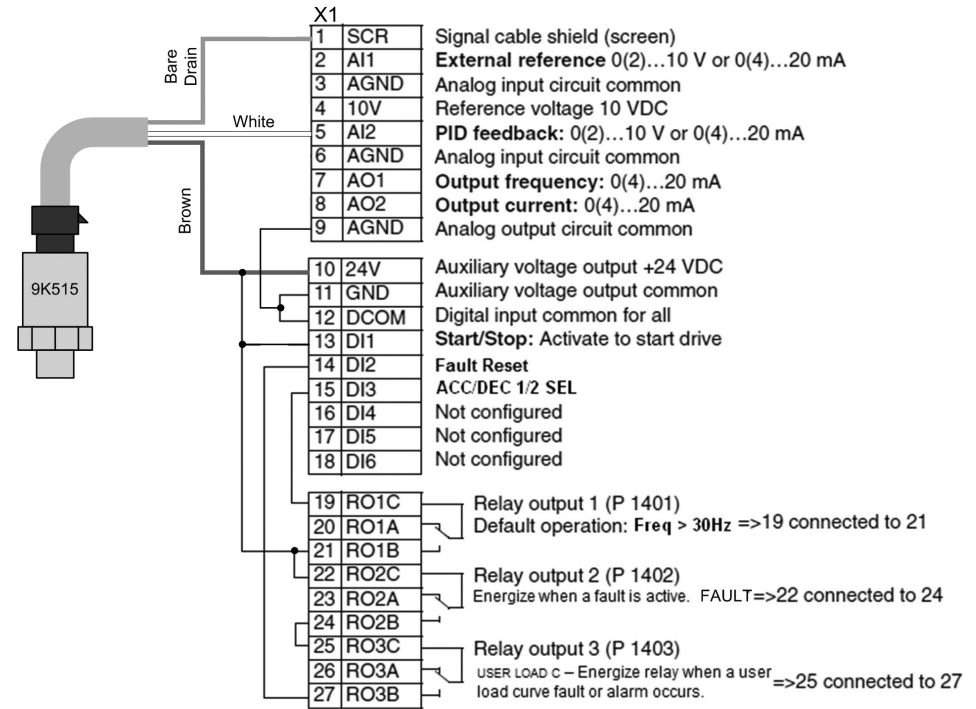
X1

Bare Drain

White

Brown

9K515

| | | |
|---|---|---|
| 1 | SCR | Signal cable shield (screen) |
| 2 | AI1 | **External reference** 0(2)…10 V or 0(4)…20 mA |
| 3 | AGND | Analog input circuit common |
| 4 | 10V | Reference voltage 10 VDC |
| 5 | AI2 | **PID feedback:** 0(2)…10 V or 0(4)…20 mA |
| 6 | AGND | Analog input circuit common |
| 7 | AO1 | **Output frequency:** 0(4)…20 mA |
| 8 | AO2 | **Output current:** 0(4)…20 mA |
| 9 | AGND | Analog output circuit common |
| 10 | 24V | Auxiliary voltage output +24 VDC |
| 11 | GND | Auxiliary voltage output common |
| 12 | DCOM | Digital input common for all |
| 13 | DI1 | **Start/Stop:** Activate to start drive |
| 14 | DI2 | **Fault Reset** |
| 15 | DI3 | **ACC/DEC 1/2 SEL** |
| 16 | DI4 | Not configured |
| 17 | DI5 | Not configured |
| 18 | DI6 | Not configured |
| 19 | RO1C | |
| 20 | RO1A | |
| 21 | RO1B | |
| 22 | RO2C | |
| 23 | RO2A | |
| 24 | RO2B | |
| 25 | RO3C | |
| 26 | RO3A | |
| 27 | RO3B | |

Relay output 1 (P 1401)
Default operation: **Freq > 30Hz** =>19 connected to 21

Relay output 2 (P 1402)
Energize when a fault is active. FAULT=>22 connected to 24

Relay output 3 (P 1403)
USER LOAD C – Energize relay when a user load curve fault or alarm occurs. =>25 connected to 27